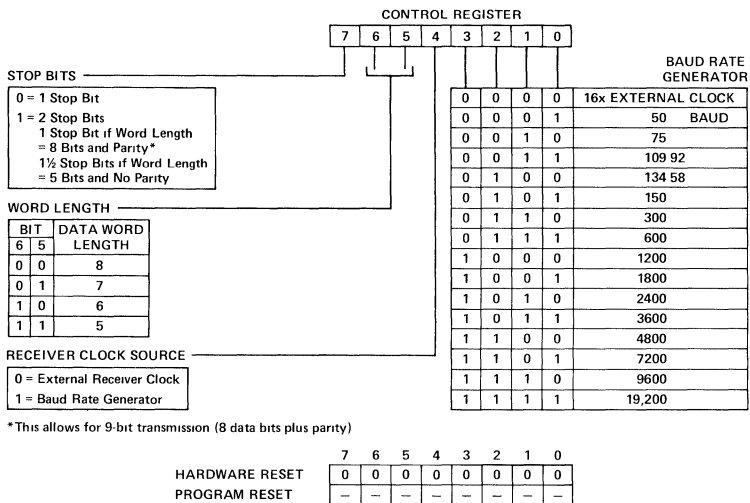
CONTROL REGISTER

| 7 | 6 | 5 | 4 | 3 | 2 | 1 | 0 |
|---|---|---|---|---|---|---|---|

STOP BITS

0 = 1 Stop Bit
1 = 2 Stop Bits
1 Stop Bit if Word Length = 8 Bits and Parity*
1½ Stop Bits if Word Length = 5 Bits and No Parity

WORD LENGTH

| BIT 6 | BIT 5 | DATA WORD LENGTH |
|---|---|---|
| 0 | 0 | 8 |
| 0 | 1 | 7 |
| 1 | 0 | 6 |
| 1 | 1 | 5 |

RECEIVER CLOCK SOURCE

0 = External Receiver Clock
1 = Baud Rate Generator

BAUD RATE GENERATOR

| 3 | 2 | 1 | 0 | |
|---|---|---|---|---|
| 0 | 0 | 0 | 0 | 16x EXTERNAL CLOCK |
| 0 | 0 | 0 | 1 | 50 BAUD |
| 0 | 0 | 1 | 0 | 75 |
| 0 | 0 | 1 | 1 | 109.92 |
| 0 | 1 | 0 | 0 | 134.58 |
| 0 | 1 | 0 | 1 | 150 |
| 0 | 1 | 1 | 0 | 300 |
| 0 | 1 | 1 | 1 | 600 |
| 1 | 0 | 0 | 0 | 1200 |
| 1 | 0 | 0 | 1 | 1800 |
| 1 | 0 | 1 | 0 | 2400 |
| 1 | 0 | 1 | 1 | 3600 |
| 1 | 1 | 0 | 0 | 4800 |
| 1 | 1 | 0 | 1 | 7200 |
| 1 | 1 | 1 | 0 | 9600 |
| 1 | 1 | 1 | 1 | 19,200 |

*This allows for 9-bit transmission (8 data bits plus parity)

| | 7 | 6 | 5 | 4 | 3 | 2 | 1 | 0 |
|---|---|---|---|---|---|---|---|---|
| HARDWARE RESET | 0 | 0 | 0 | 0 | 0 | 0 | 0 | 0 |
| PROGRAM RESET | – | – | – | – | – | – | – | – |